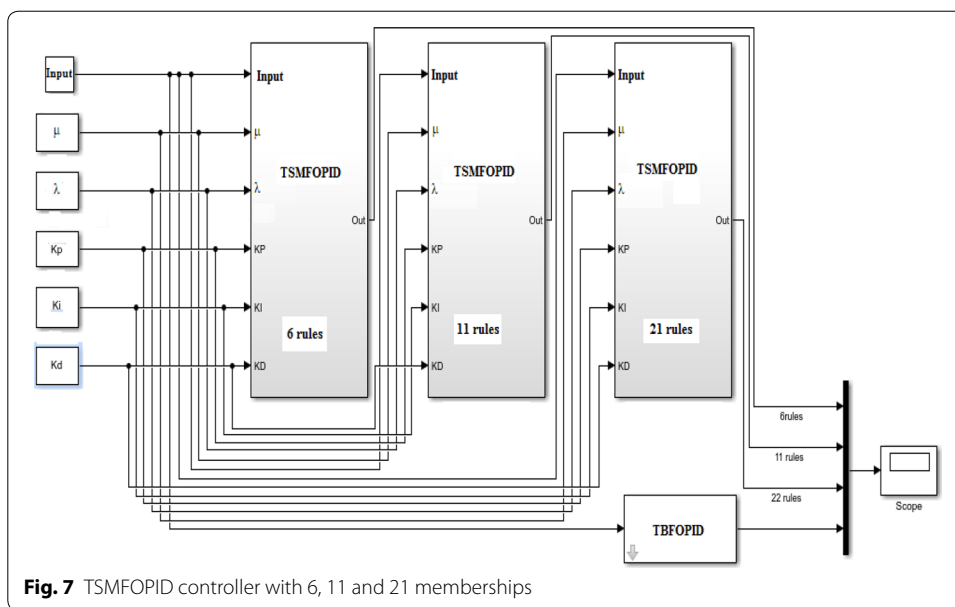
Input

μ

λ

Kp

Ki

Kd

Input
μ
λ
KP
KI
KD
TSMFOPID
6 rules
Out

Input
μ
λ
KP
KI
KD
TSMFOPID
11 rules
Out

Input
μ
λ
KP
KI
KD
TSMFOPID
21 rules
Out

6rules

11 rules

22 rules

Scope

TBFOPID

**Fig. 7** TSMFOPID controller with 6, 11 and 21 memberships